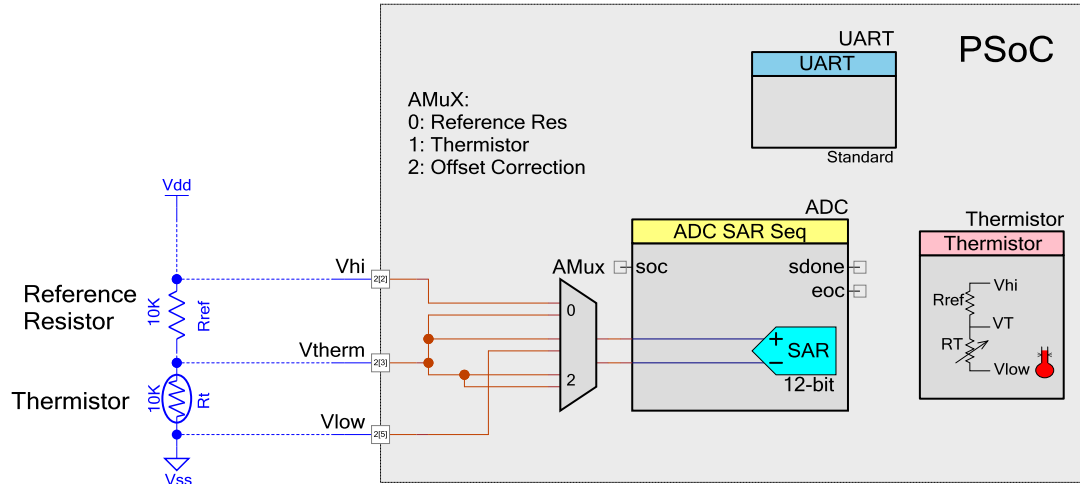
PSoC

UART
UART
Standard

AMuX:
0: Reference Res
1: Thermistor
2: Offset Correction

ADC
ADC SAR Seq
AMux soc
sdone
eoc
SAR
12-bit

Thermistor
Thermistor
Rref
Vhi
VT
RT
Vlow

Vdd
Reference Resistor
10K
Rref
Vhi
2[2]
0
Vtherm
2[3]
Thermistor
10K
Rt
2
Vlow
2[5]
Vss